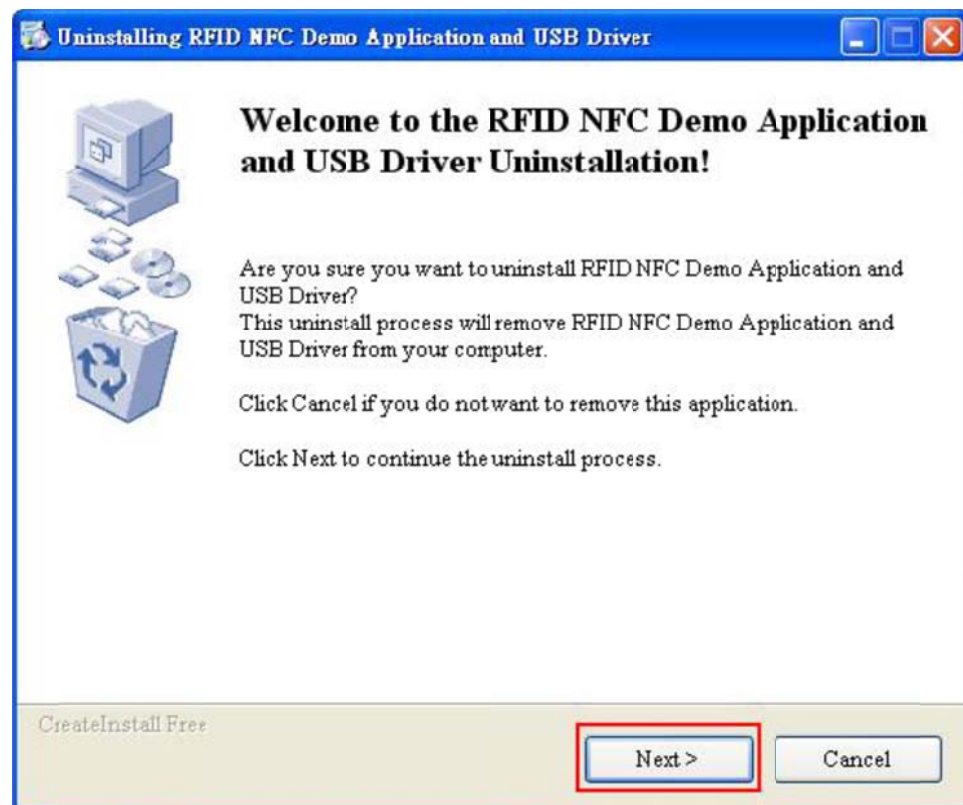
Uninstalling RFID NFC Demo Application and USB Driver

Welcome to the RFID NFC Demo Application and USB Driver Uninstallation!

Are you sure you want to uninstall RFID NFC Demo Application and USB Driver?
This uninstall process will remove RFID NFC Demo Application and USB Driver from your computer.

Click Cancel if you do not want to remove this application.

Click Next to continue the uninstall process.

CreateInstall Free

Next >

Cancel